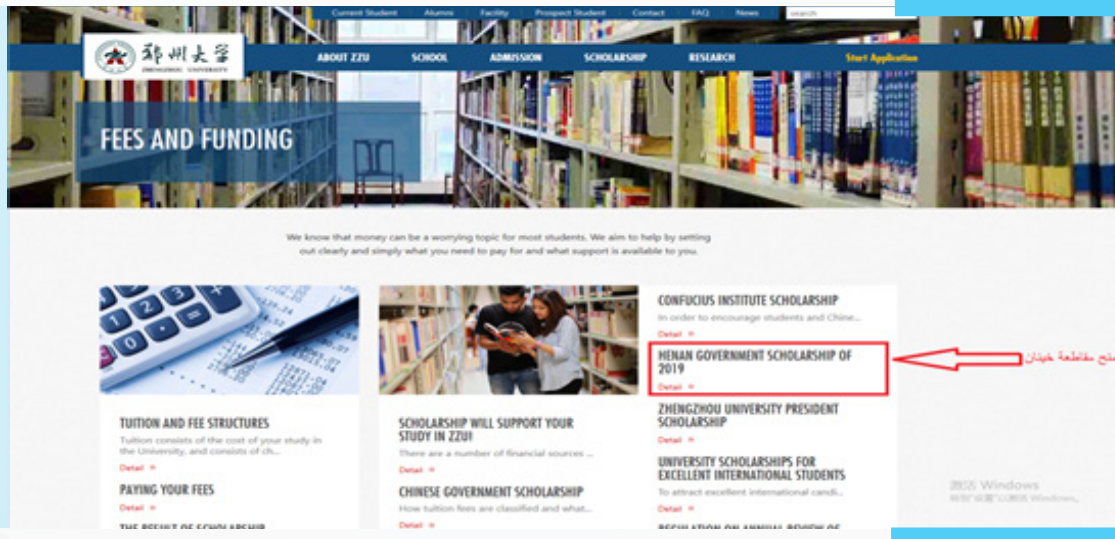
Current Student Alumni Facility Prospect Student Contact FAQ News search

郑州大学 ZHENGZHOU UNIVERSITY

ABOUT ZZU SCHOOL ADMISSION SCHOLARSHIP RESEARCH Start Application

FEES AND FUNDING

We know that money can be a worrying topic for most students. We aim to help by setting out clearly and simply what you need to pay for and what support is available to you.

TUITION AND FEE STRUCTURES
Tuition consists of the cost of your study in the University, and consists of ch...
Detail »

PAYING YOUR FEES
Detail »

THE RESULT OF SCHOLARSHIP

SCHOLARSHIP WILL SUPPORT YOUR STUDY IN ZZU!
There are a number of financial sources ...
Detail »

CHINESE GOVERNMENT SCHOLARSHIP
How tuition fees are classified and what...
Detail »

CONFUCIUS INSTITUTE SCHOLARSHIP
In order to encourage students and Chine...
Detail »

HENAN GOVERNMENT SCHOLARSHIP OF 2019
Detail »

منح مقاطعة خينان

ZHENGZHOU UNIVERSITY PRESIDENT SCHOLARSHIP
Detail »

UNIVERSITY SCHOLARSHIPS FOR EXCELLENT INTERNATIONAL STUDENTS
To attract excellent international candi...
Detail »

REGULATION ON ANNUAL REVIEW OF

激活 Windows
转到"设置"以激活 Windows。